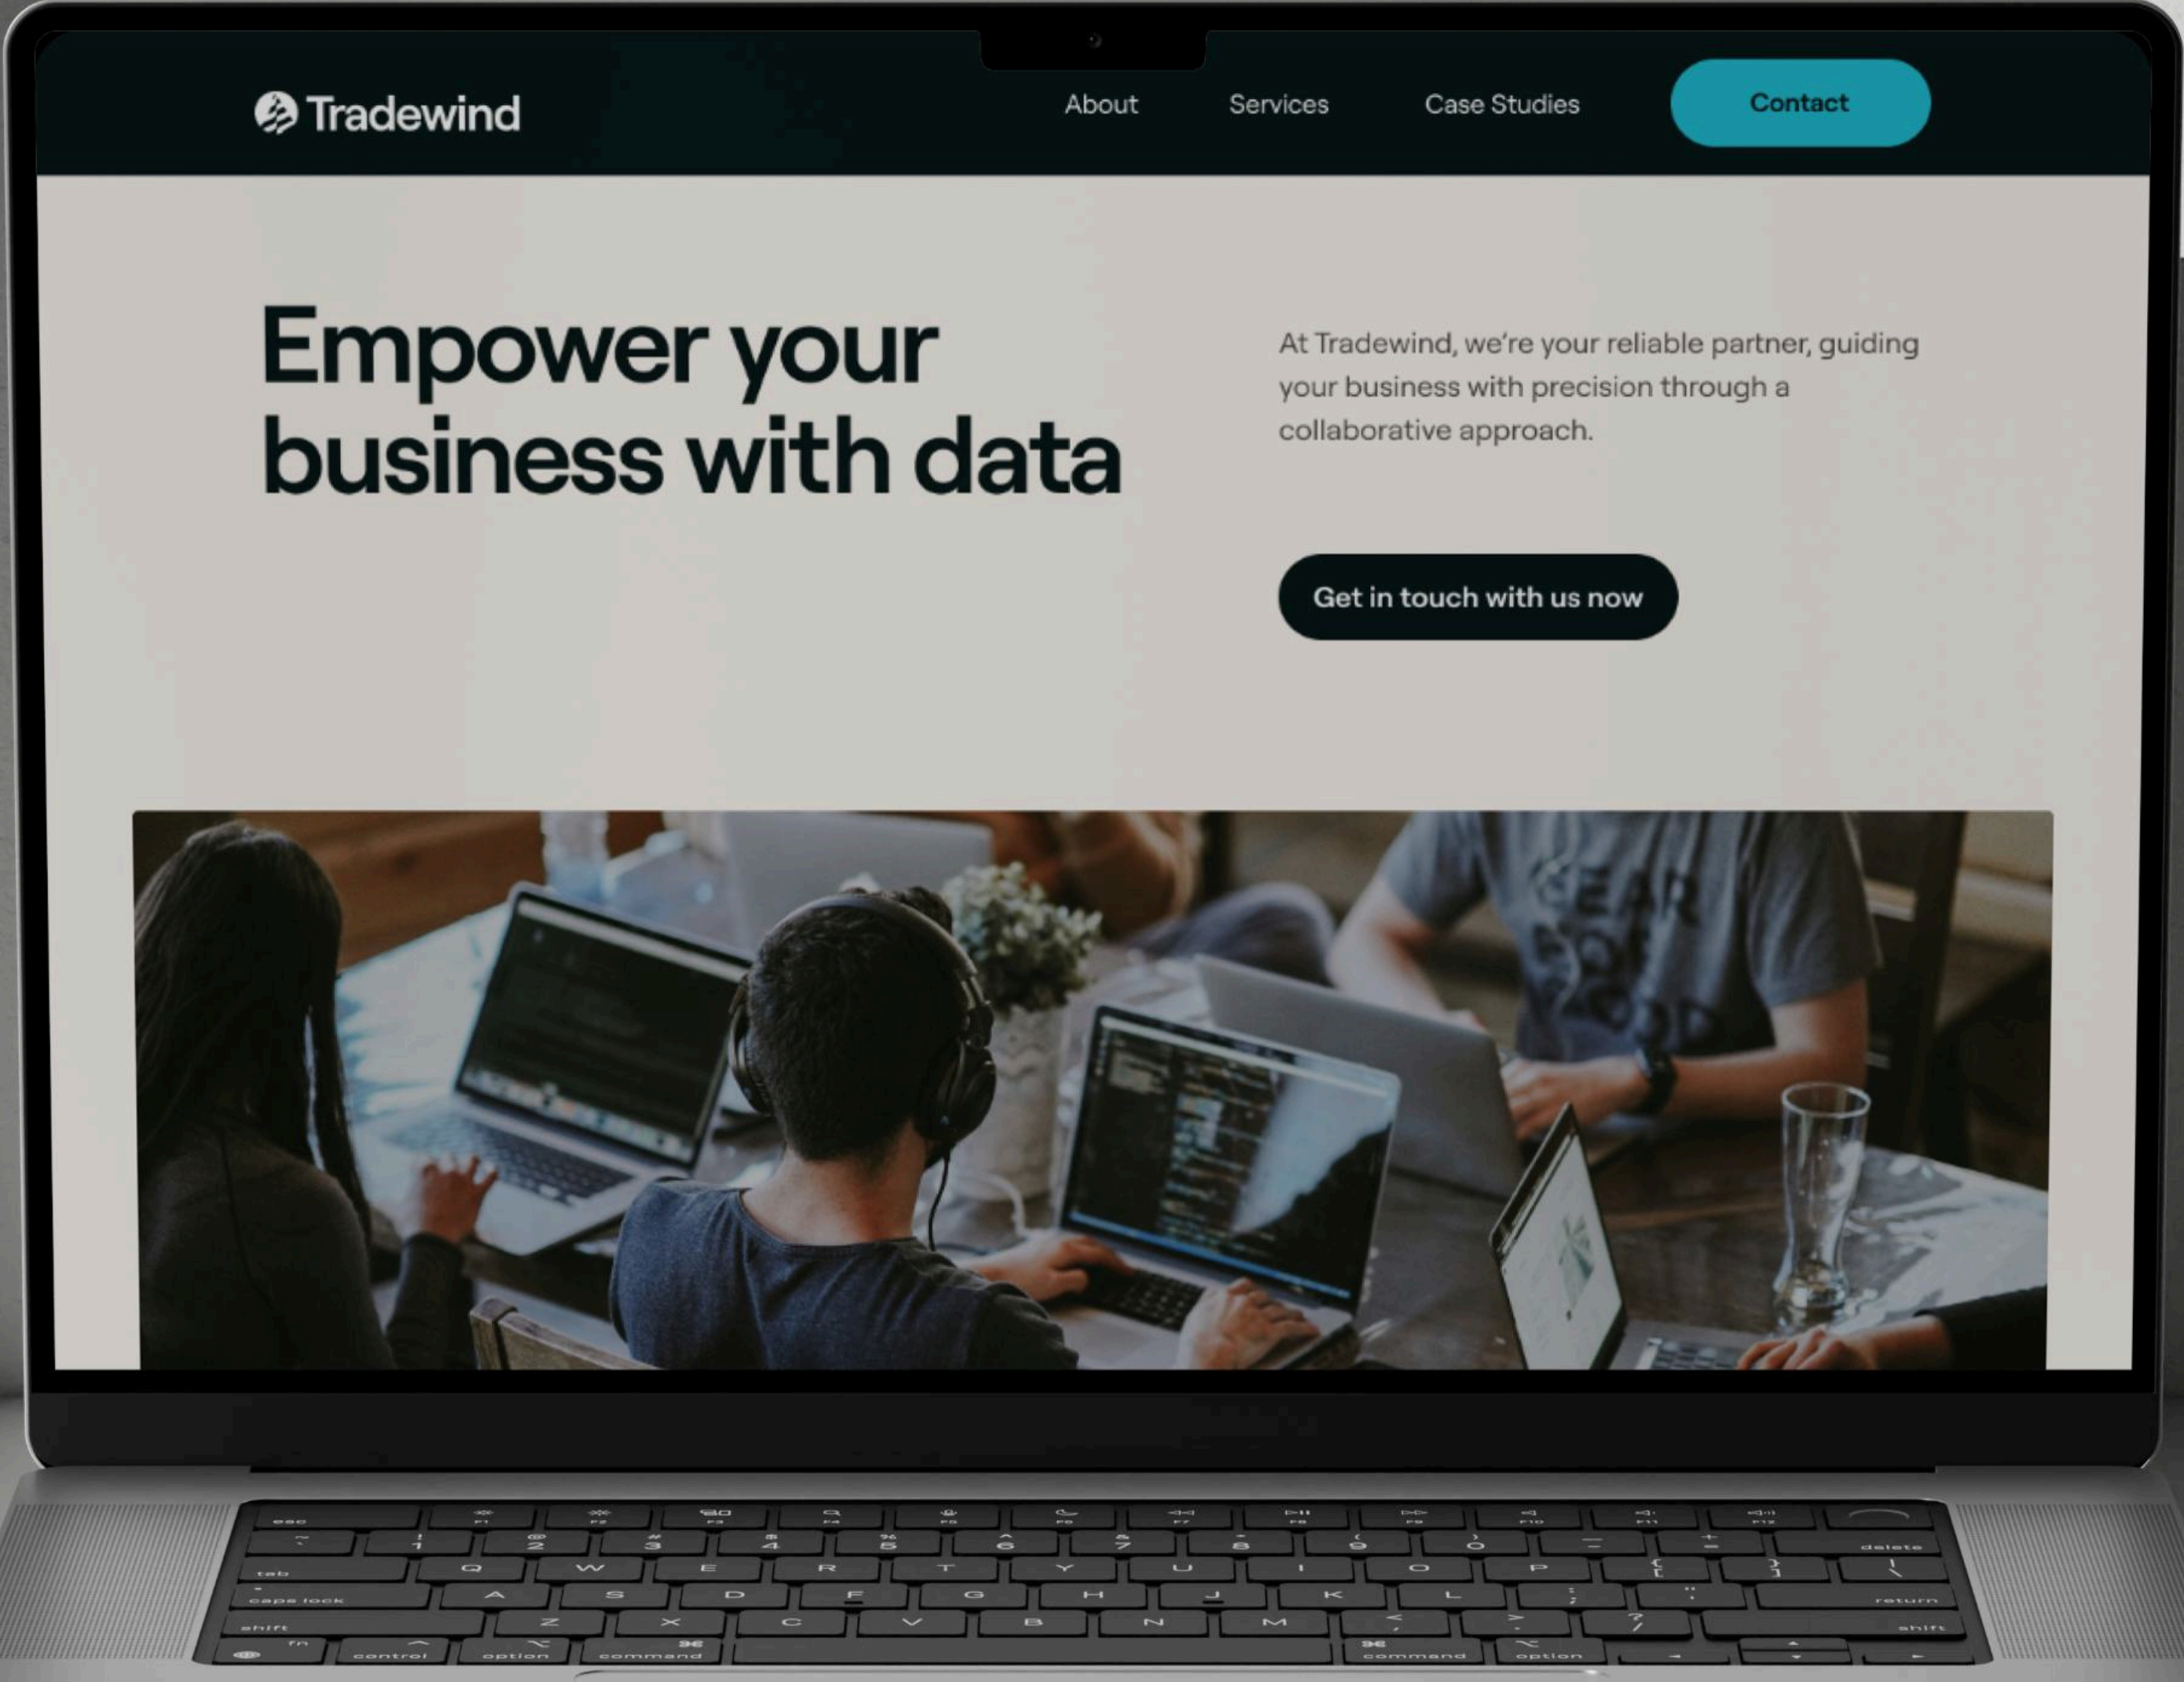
Tradewind

About Services Case Studies Contact

Empower your business with data

At Tradewind, we're your reliable partner, guiding your business with precision through a collaborative approach.

Get in touch with us now